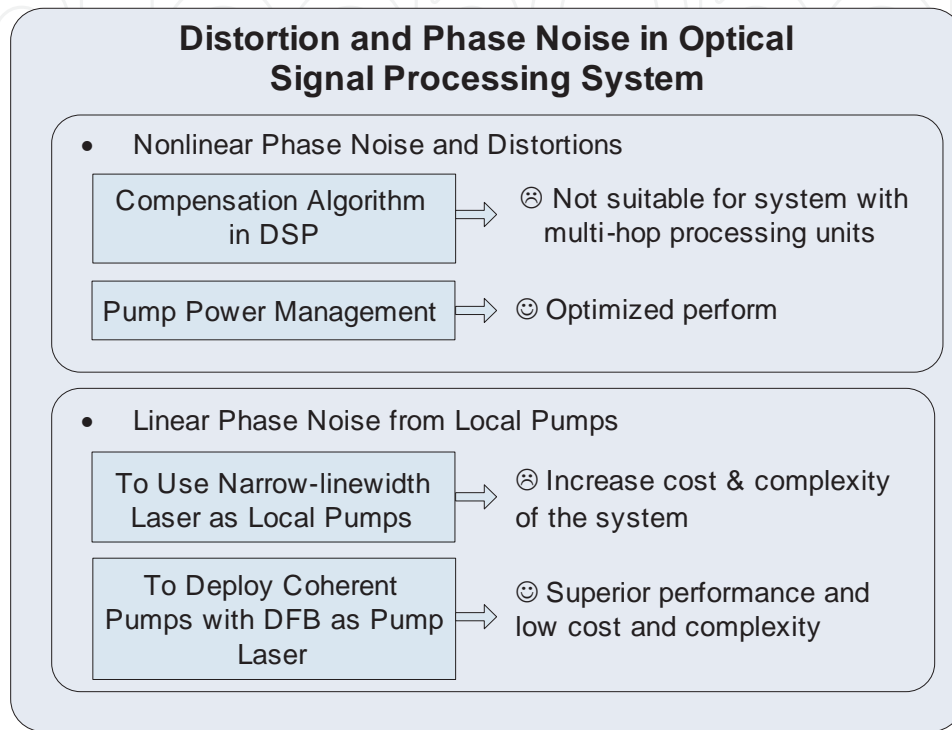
Distortion and Phase Noise in Optical Signal Processing System

• Nonlinear Phase Noise and Distortions

Compensation Algorithm in DSP

☹ Not suitable for system with multi-hop processing units

Pump Power Management

☺ Optimized perform

• Linear Phase Noise from Local Pumps

To Use Narrow-linewidth Laser as Local Pumps

☹ Increase cost & complexity of the system

To Deploy Coherent Pumps with DFB as Pump Laser

☺ Superior performance and low cost and complexity